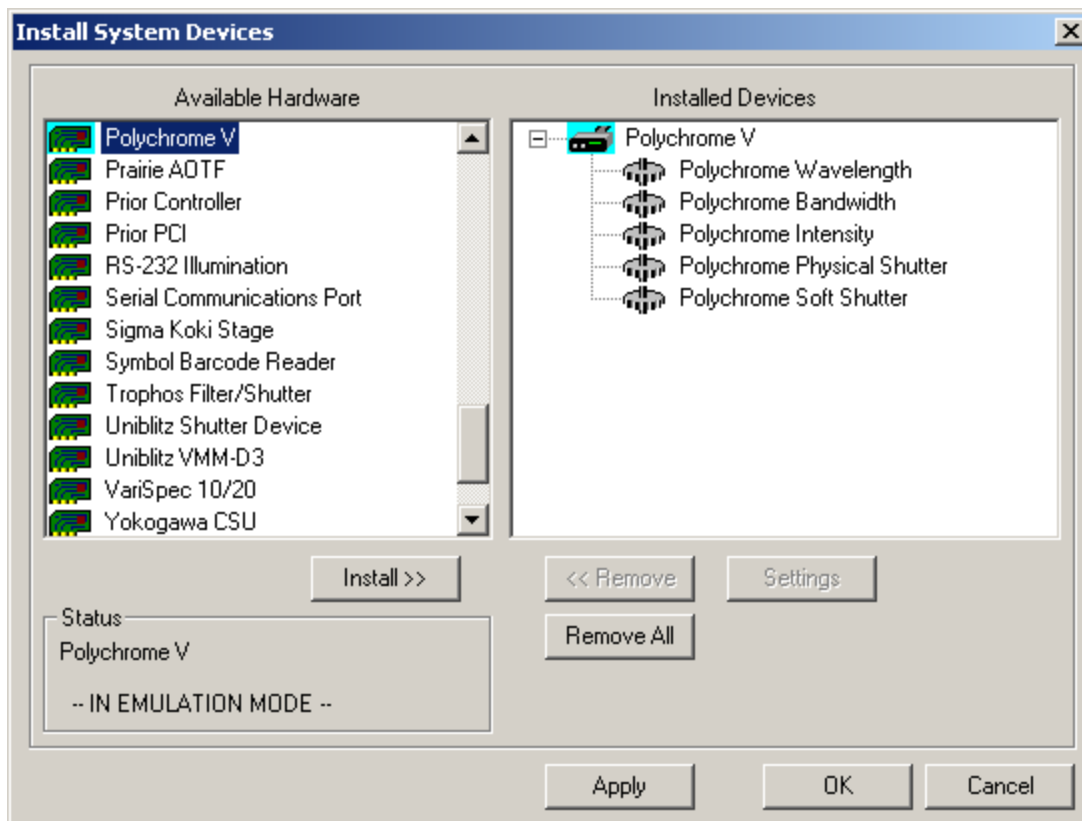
Install System Devices

Available Hardware

Polychrome V
Prairie AOTF
Prior Controller
Prior PCI
RS-232 Illumination
Serial Communications Port
Sigma Koki Stage
Symbol Barcode Reader
Trophos Filter/Shutter
Uniblitz Shutter Device
Uniblitz VMM-D3
VariSpec 10/20
Yokogawa CSU

Installed Devices

Polychrome V
Polychrome Wavelength
Polychrome Bandwidth
Polychrome Intensity
Polychrome Physical Shutter
Polychrome Soft Shutter

Install >>

<< Remove

Settings

Remove All

Status
Polychrome V

-- IN EMULATION MODE --

Apply

OK

Cancel